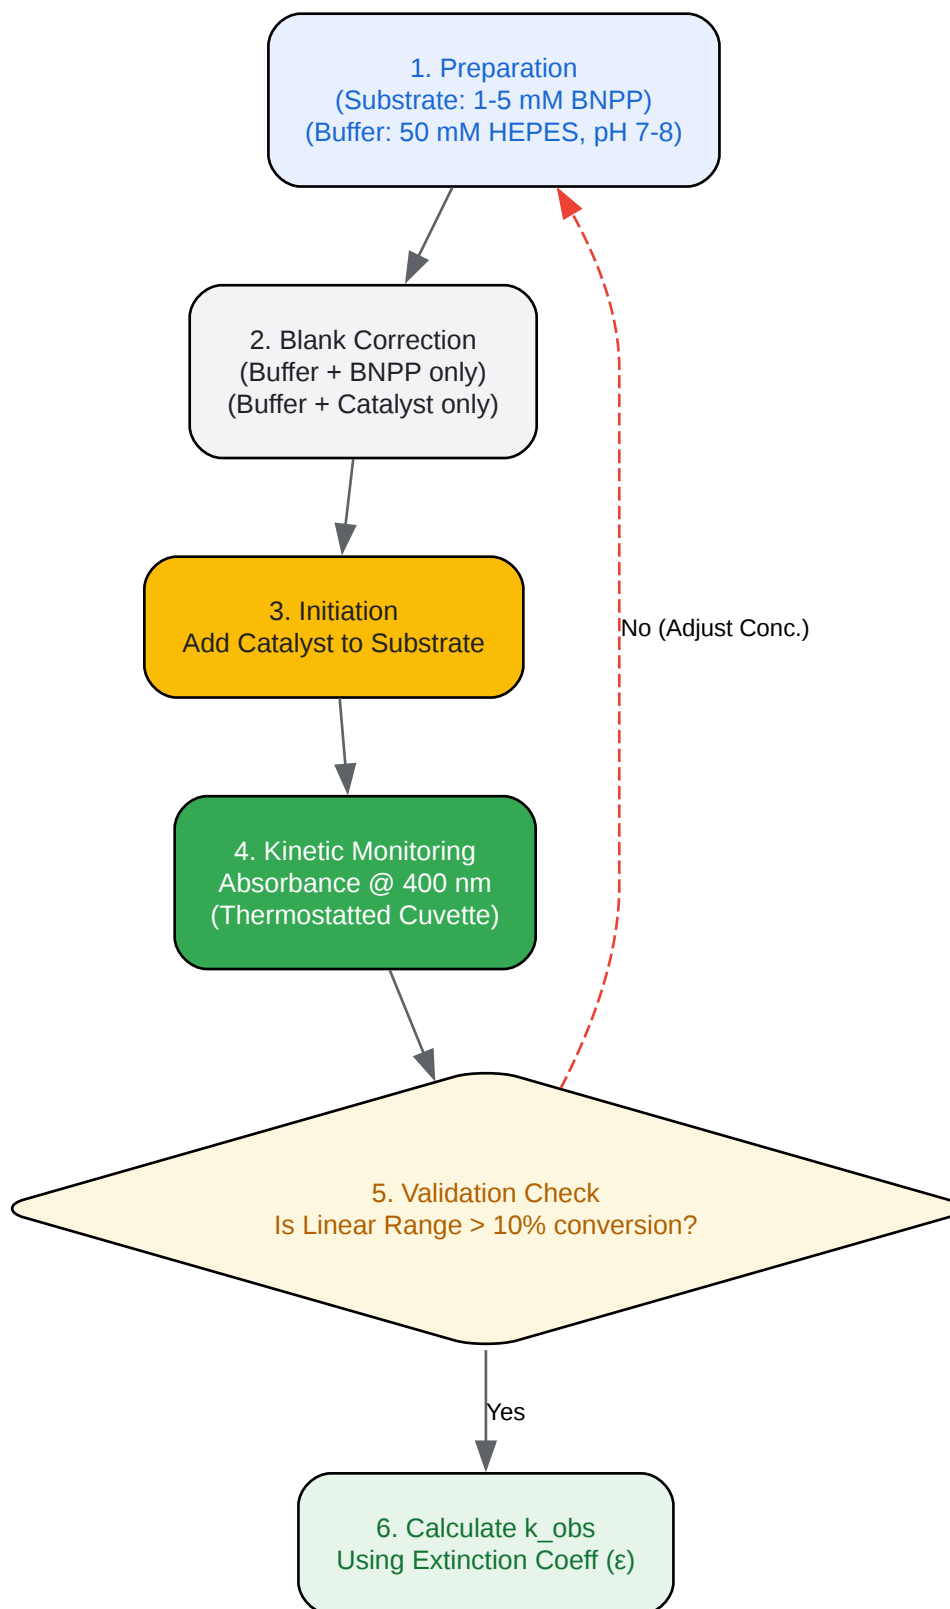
1. Preparation
(Substrate: 1-5 mM BNPP)
(Buffer: 50 mM HEPES, pH 7-8)

2. Blank Correction
(Buffer + BNPP only)
(Buffer + Catalyst only)

3. Initiation
Add Catalyst to Substrate

4. Kinetic Monitoring
Absorbance @ 400 nm
(Thermostatted Cuvette)

5. Validation Check
Is Linear Range > 10% conversion?

No (Adjust Conc.)

Yes

6. Calculate k_obs
Using Extinction Coeff (ε)